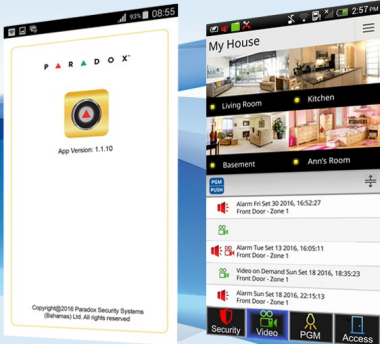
93% 08:55

PARADOX™

App Version: 1.1.10

Copyright@2016 Paradox Security Systems (Bahamas) Ltd. All rights reserved.

2:57 PM

My House

Living Room

Kitchen

Basement

Ann's Room

PGM PUSH

Alarm Fri Set 30 2016, 16:52:27
Front Door - Zone 1

Alarm Tue Set 13 2016, 16:05:11
Front Door - Zone 1

Video on Demand Sun Set 18 2016, 18:35:23
Front Door - Zone 1

Alarm Sun Set 18 2016, 22:15:13
Front Door - Zone 1

Security

Video

PGM

Access